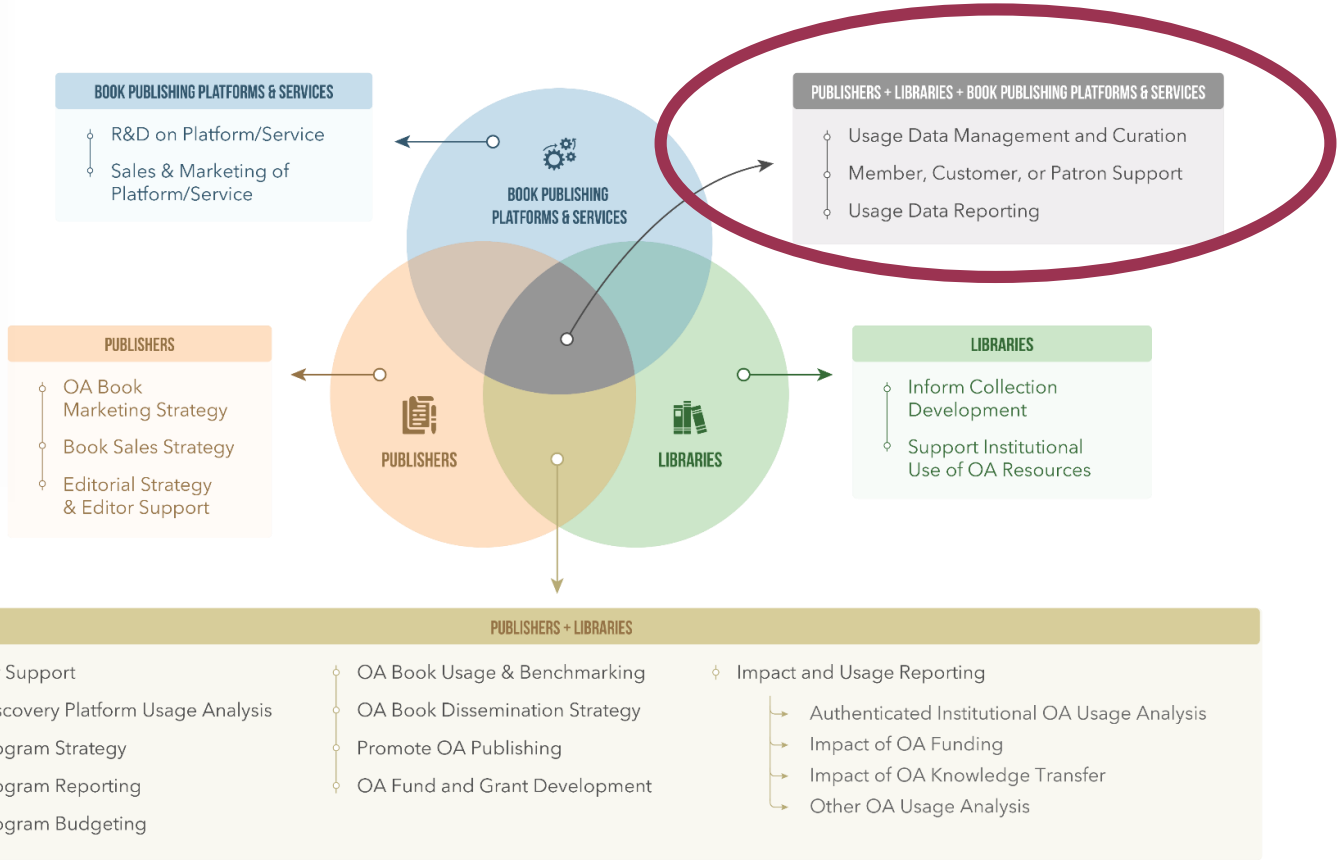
BOOK PUBLISHING PLATFORMS & SERVICES

R&D on Platform/Service

Sales & Marketing of Platform/Service

PUBLISHERS + LIBRARIES + BOOK PUBLISHING PLATFORMS & SERVICES

Usage Data Management and Curation

Member, Customer, or Patron Support

Usage Data Reporting

BOOK PUBLISHING PLATFORMS & SERVICES

PUBLISHERS

OA Book Marketing Strategy

Book Sales Strategy

Editorial Strategy & Editor Support

PUBLISHERS

LIBRARIES

LIBRARIES

Inform Collection Development

Support Institutional Use of OA Resources

PUBLISHERS + LIBRARIES

Support

scovery Platform Usage Analysis

ogram Strategy

ogram Reporting

ogram Budgeting

OA Book Usage & Benchmarking

OA Book Dissemination Strategy

Promote OA Publishing

OA Fund and Grant Development

Impact and Usage Reporting

Authenticated Institutional OA Usage Analysis

Impact of OA Funding

Impact of OA Knowledge Transfer

Other OA Usage Analysis